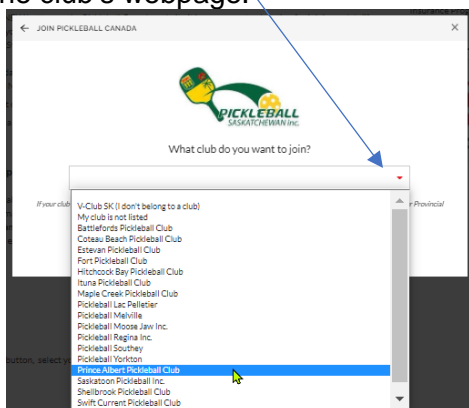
the club's webpage.

← JOIN PICKLEBALL CANADA

×

PICKLEBALL SASKATCHEWAN Inc.

What club do you want to join?

If your club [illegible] r Provincial

V-Club SK (I don't belong to a club)
My club is not listed
Battlefords Pickleball Club
Coteau Beach Pickleball Club
Estevan Pickleball Club
Fort Pickleball Club
Hitchcock Bay Pickleball Club
Ituna Pickleball Club
Maple Creek Pickleball Club
Pickleball Lac Pelletier
Pickleball Melville
Pickleball Moose Jaw Inc.
Pickleball Regina Inc.
Pickleball Southey
Pickleball Yorkton
Prince Albert Pickleball Club
Saskatoon Pickleball Inc.
Shellbrook Pickleball Club
Swift Current Pickleball Club

button, select y